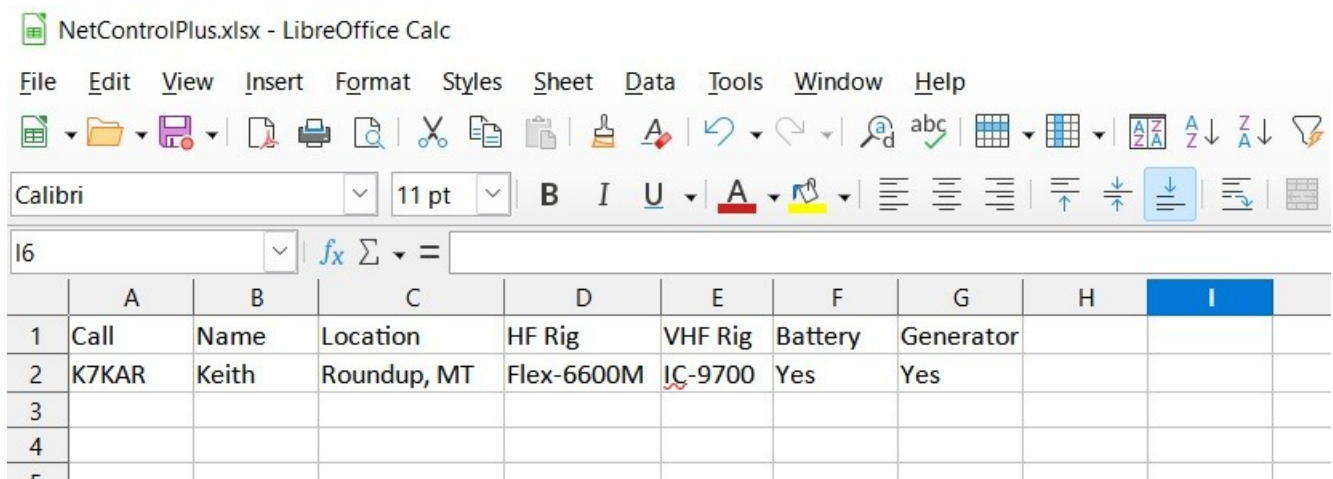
NetControlPlus.xlsx - LibreOffice Calc

File Edit View Insert Format Styles Sheet Data Tools Window Help

Calibri 11 pt B I U A

I6 $f_x$ $\Sigma$ =

| | A | B | C | D | E | F | G | H | I |
|---|---|---|---|---|---|---|---|---|---|
| 1 | Call | Name | Location | HF Rig | VHF Rig | Battery | Generator | | |
| 2 | K7KAR | Keith | Roundup, MT | Flex-6600M | IC-9700 | Yes | Yes | | |
| 3 | | | | | | | | | |
| 4 | | | | | | | | | |